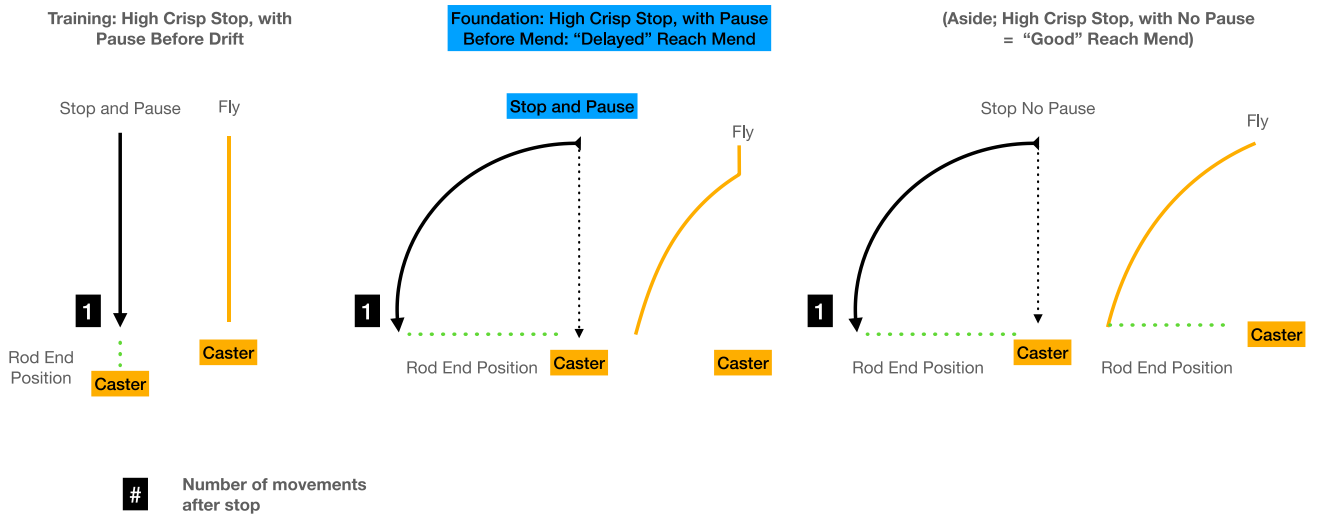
Training: High Crisp Stop, with Pause Before Drift

Stop and Pause

Fly

1

Rod End Position

Caster

Caster

Foundation: High Crisp Stop, with Pause Before Mend: "Delayed" Reach Mend

Stop and Pause

Fly

1

Rod End Position

Caster

Caster

(Aside; High Crisp Stop, with No Pause = "Good" Reach Mend)

Stop No Pause

Fly

1

Rod End Position

Caster

Rod End Position

Caster

#

Number of movements after stop